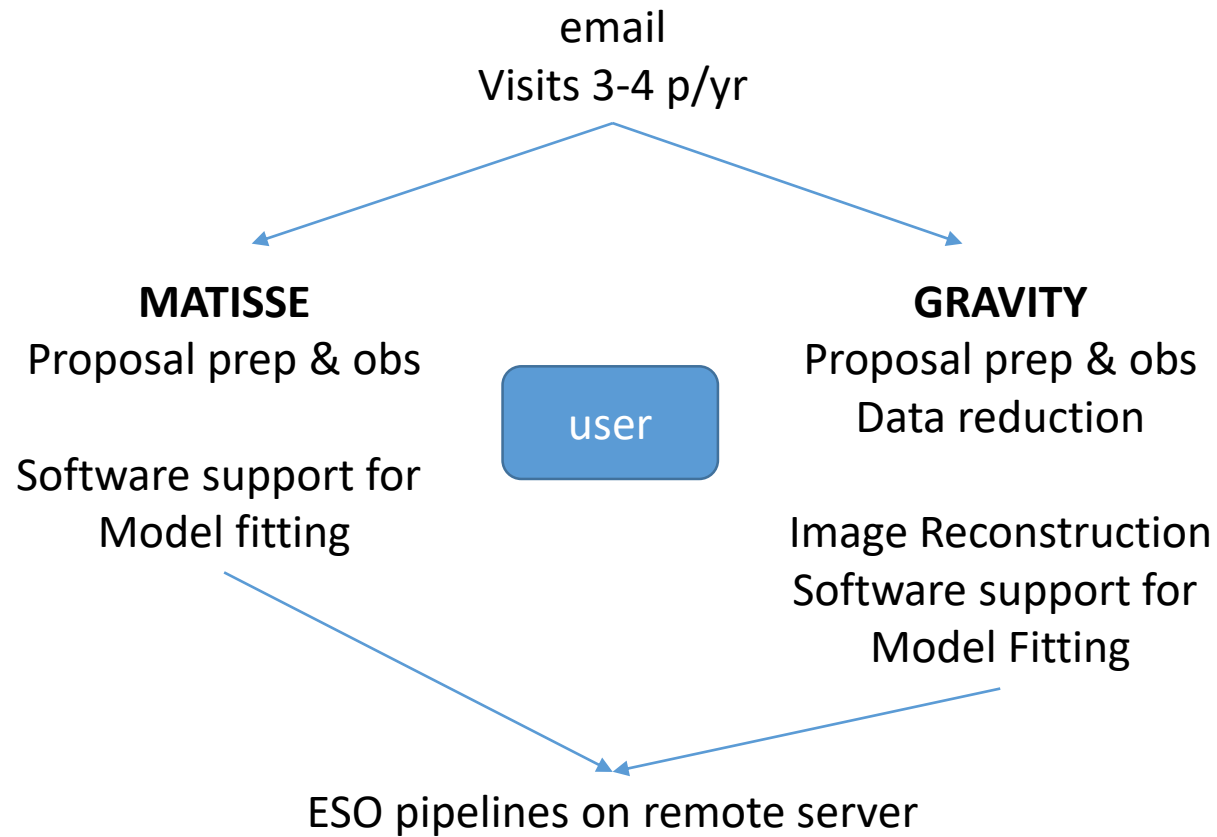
email
Visits 3-4 p/yr

**MATISSE**
Proposal prep & obs

Software support for Model fitting

user

**GRAVITY**
Proposal prep & obs
Data reduction

Image Reconstruction
Software support for Model Fitting

ESO pipelines on remote server